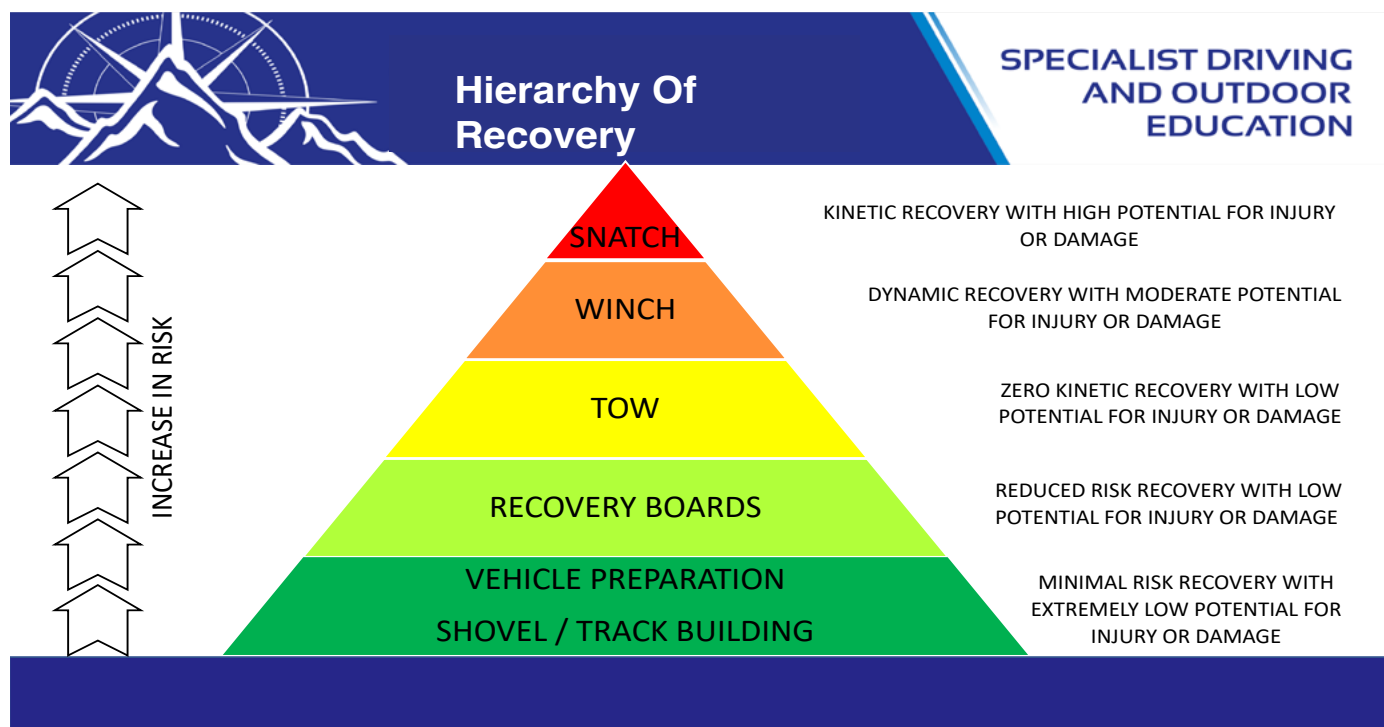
Hierarchy Of Recovery

SPECIALIST DRIVING AND OUTDOOR EDUCATION

INCREASE IN RISK

SNATCH

KINETIC RECOVERY WITH HIGH POTENTIAL FOR INJURY OR DAMAGE

WINCH

DYNAMIC RECOVERY WITH MODERATE POTENTIAL FOR INJURY OR DAMAGE

TOW

ZERO KINETIC RECOVERY WITH LOW POTENTIAL FOR INJURY OR DAMAGE

RECOVERY BOARDS

REDUCED RISK RECOVERY WITH LOW POTENTIAL FOR INJURY OR DAMAGE

VEHICLE PREPARATION
SHOVEL / TRACK BUILDING

MINIMAL RISK RECOVERY WITH EXTREMELY LOW POTENTIAL FOR INJURY OR DAMAGE